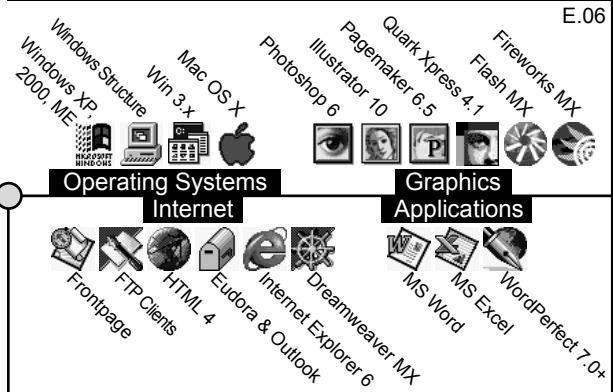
E.06

Windows XP, 2000, ME...

Windows Structure

Win 3.x

Mac OS X

Photoshop 6

Illustrator 10

Pagemaker 6.5

Quark Xpress 4.1

Flash MX

Fireworks MX

MICROSOFT WINDOWS

Operating Systems

Graphics

Internet

Applications

Frontpage

FTP Clients

HTML 4

Eudora & Outlook

Internet Explorer 6

Dreamweaver MX

MS Word

MS Excel

WordPerfect 7.0+